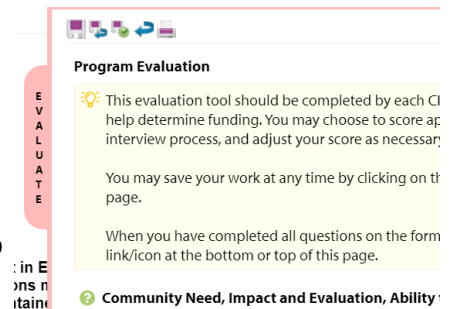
E
V
A
L
U
A
T
E

)
: in E
ons m
taine

Program Evaluation

This evaluation tool should be completed by each C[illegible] help determine funding. You may choose to score ap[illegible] interview process, and adjust your score as necessary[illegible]

You may save your work at any time by clicking on th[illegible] page.

When you have completed all questions on the form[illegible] link/icon at the bottom or top of this page.

Community Need, Impact and Evaluation, Ability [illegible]